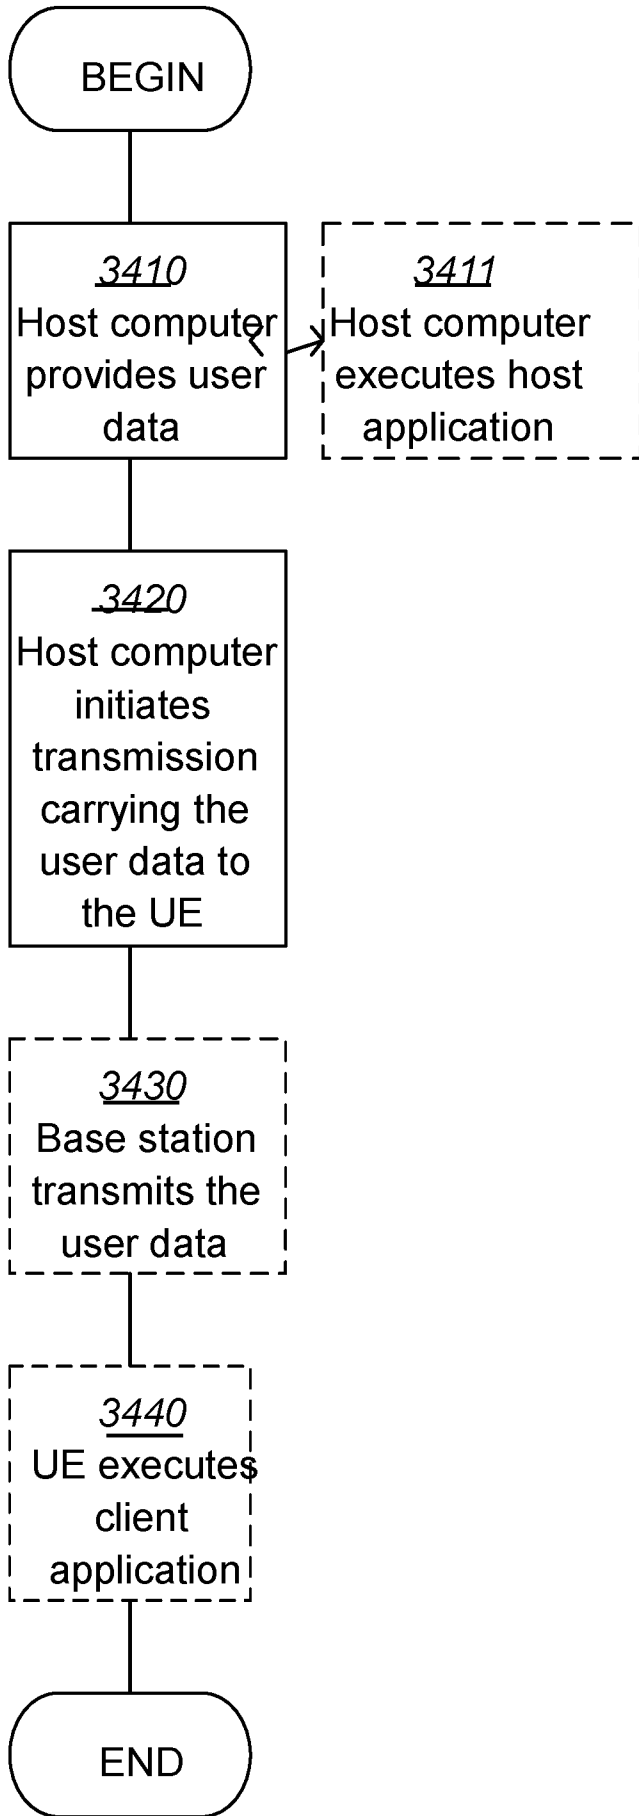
BEGIN

3410
Host computer provides user data

3411
Host computer executes host application

3420
Host computer initiates transmission carrying the user data to the UE

3430
Base station transmits the user data

3440
UE executes client application

END